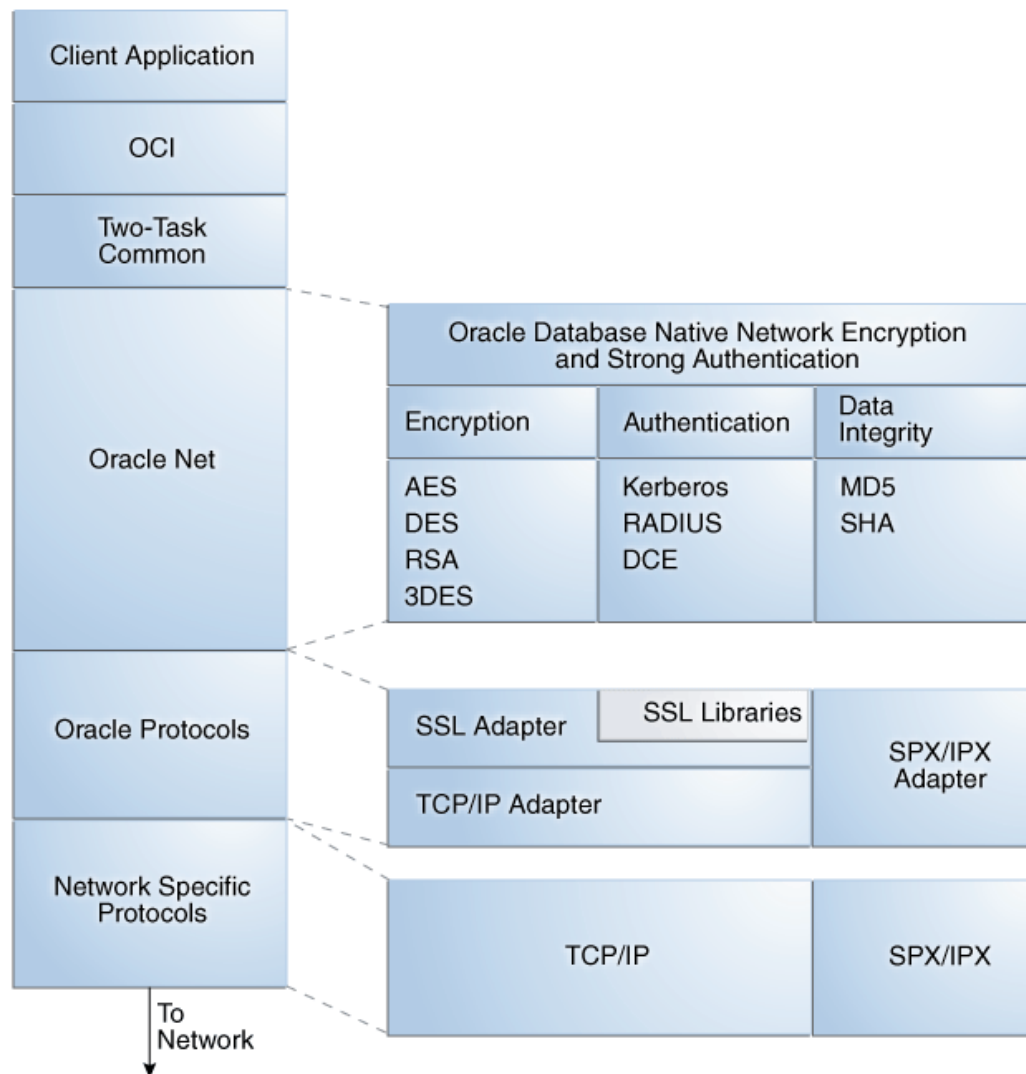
Client Application

OCI

Two-Task Common

Oracle Net

Oracle Protocols

Network Specific Protocols

To Network

Oracle Database Native Network Encryption and Strong Authentication

| Encryption | Authentication | Data Integrity |
|---|---|---|
| AES<br>DES<br>RSA<br>3DES | Kerberos<br>RADIUS<br>DCE | MD5<br>SHA |

SSL Adapter

SSL Libraries

TCP/IP Adapter

SPX/IPX Adapter

TCP/IP

SPX/IPX